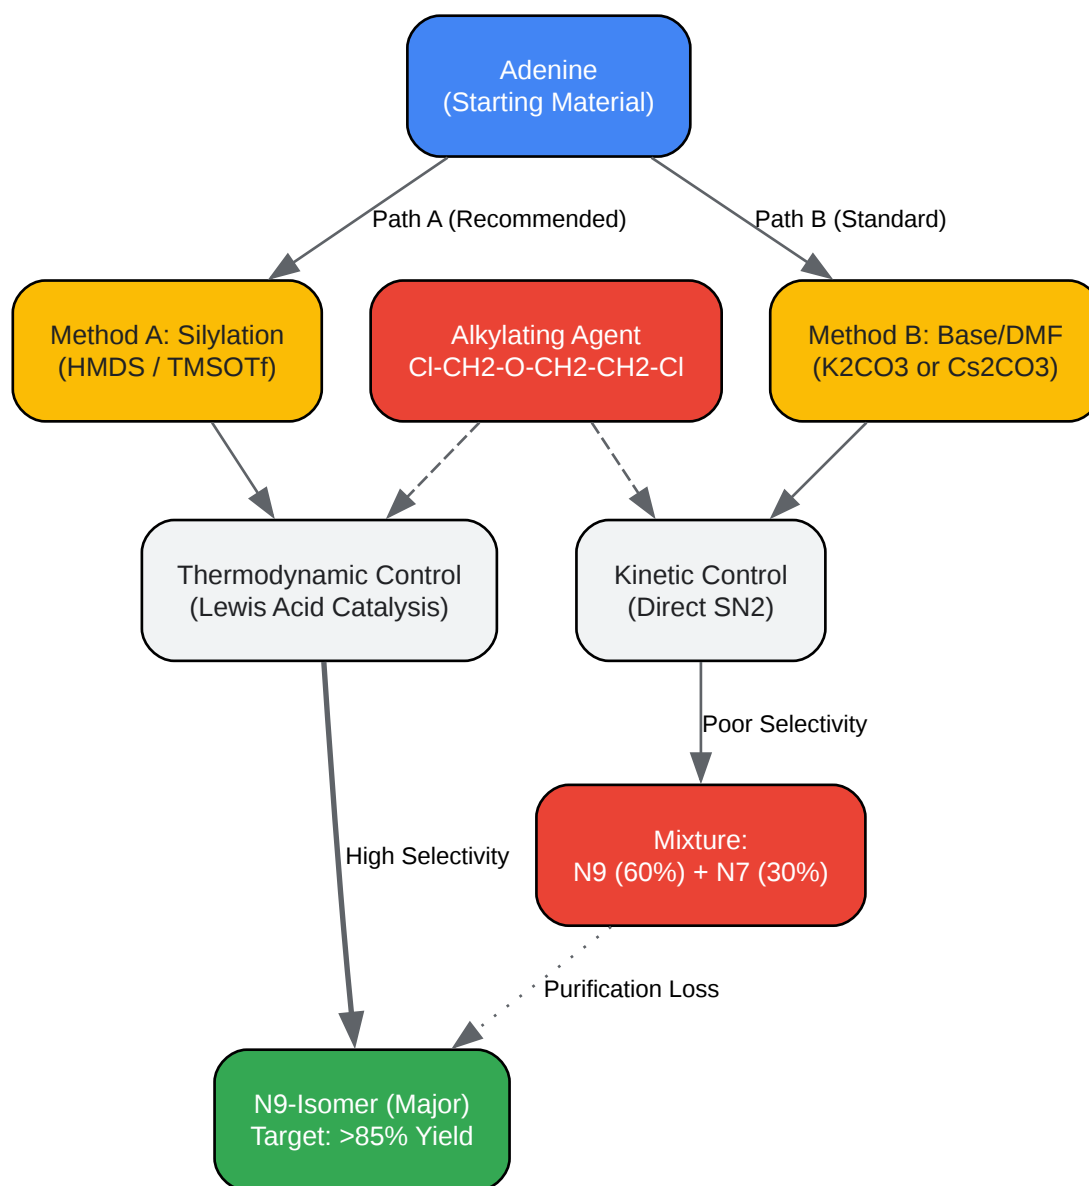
Adenine
(Starting Material)

Path A (Recommended)

Path B (Standard)

Method A: Silylation
(HMDS / TMSOTf)

Alkylating Agent
Cl-CH2-O-CH2-CH2-Cl

Method B: Base/DMF
(K2CO3 or Cs2CO3)

Thermodynamic Control
(Lewis Acid Catalysis)

Kinetic Control
(Direct SN2)

Poor Selectivity

High Selectivity

Mixture:
N9 (60%) + N7 (30%)

Purification Loss

N9-Isomer (Major)
Target: >85% Yield